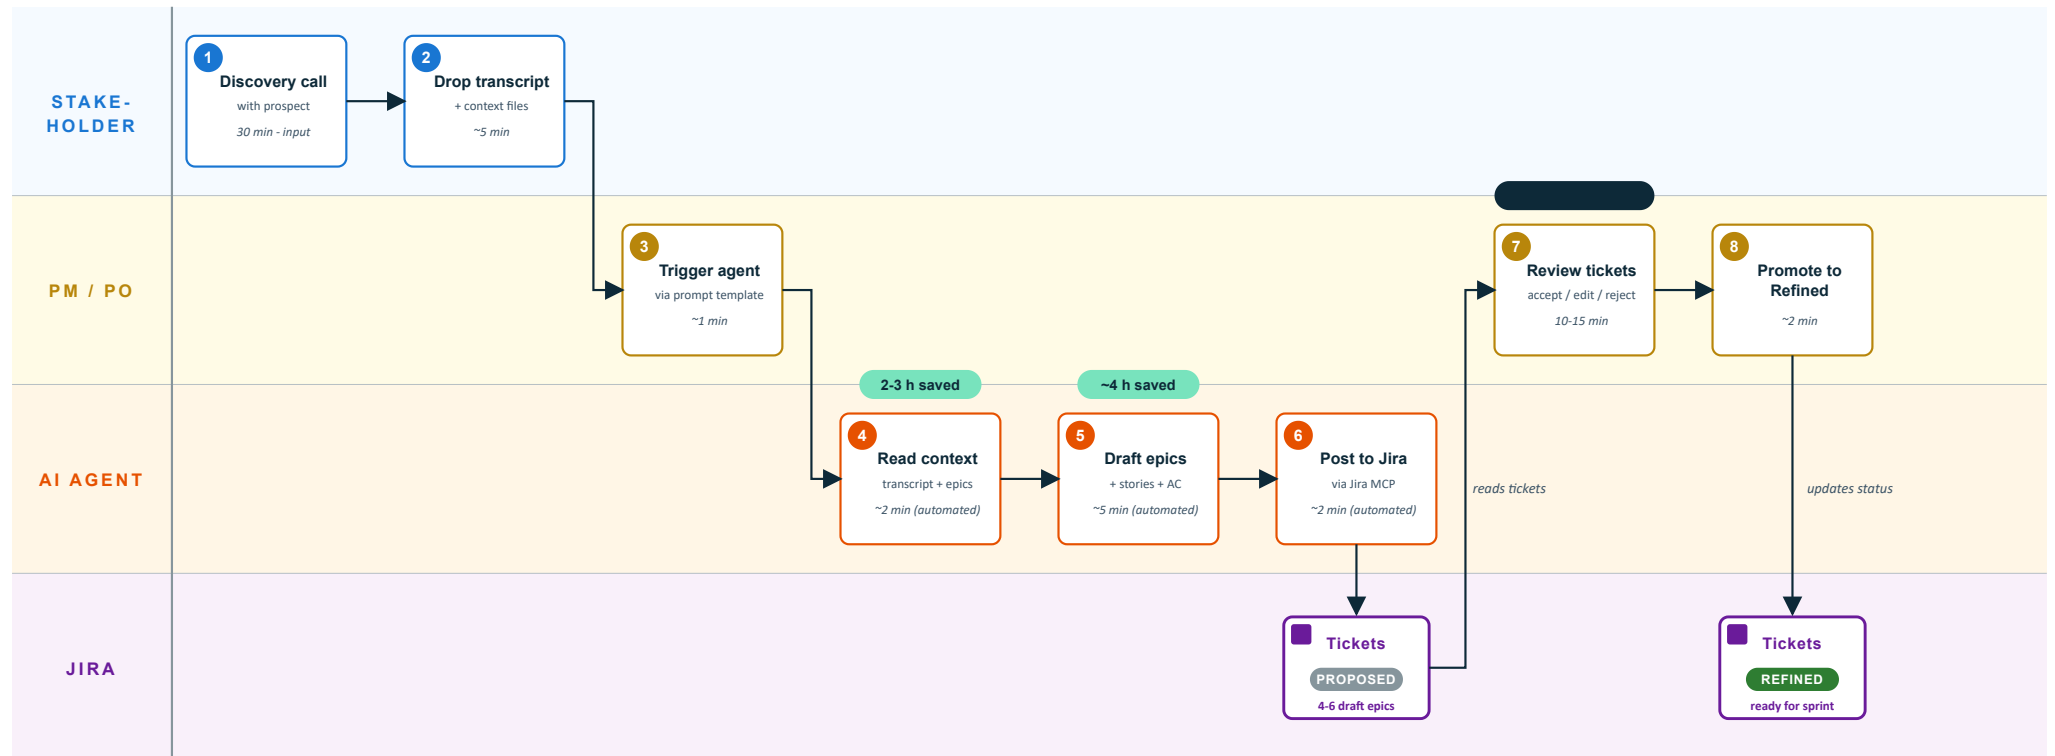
STAKEHOLDER

1
Discovery call
with prospect
30 min - input

2
Drop transcript
+ context files
~5 min

PM / PO

3
Trigger agent
via prompt template
~1 min

7
Review tickets
accept / edit / reject
10-15 min

8
Promote to Refined
~2 min

AI AGENT

2-3 h saved

4
Read context
transcript + epics
~2 min (automated)

~4 h saved

5
Draft epics
+ stories + AC
~5 min (automated)

6
Post to Jira
via Jira MCP
~2 min (automated)

reads tickets

updates status

JIRA

Tickets
PROPOSED
4-6 draft epics

Tickets
REFINED
ready for sprint